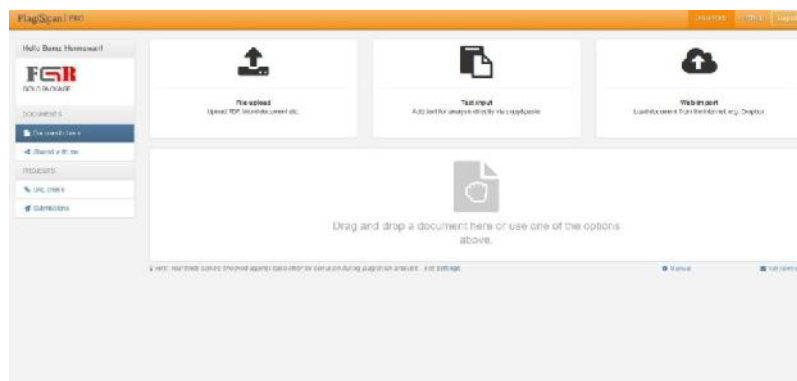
PlagScan | PRO

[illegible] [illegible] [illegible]

Hello Bonz Homework

FGR
GOLD PACKAGE

DOCUMENTS

Documents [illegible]

Shared with me

PRODUCTS

URL check

Submissions

File upload
Upload PDF, Word document etc.

Text input
Add text for analysis directly via copy&paste

Web import
Load document from the internet, e.g. Dropbox

Drag and drop a document here or use one of the options above.

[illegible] Settings

Manual

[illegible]